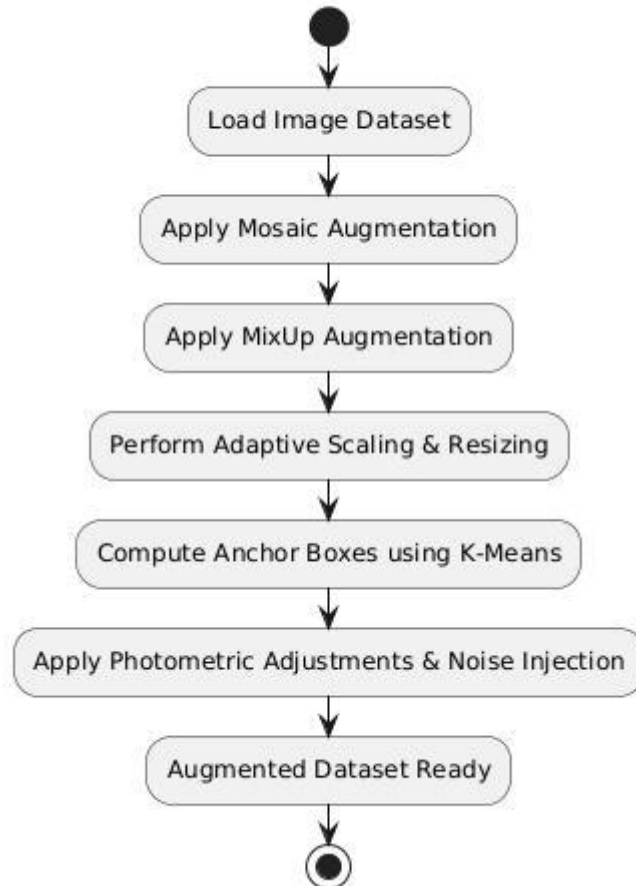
Load Image Dataset

Apply Mosaic Augmentation

Apply MixUp Augmentation

Perform Adaptive Scaling & Resizing

Compute Anchor Boxes using K-Means

Apply Photometric Adjustments & Noise Injection

Augmented Dataset Ready